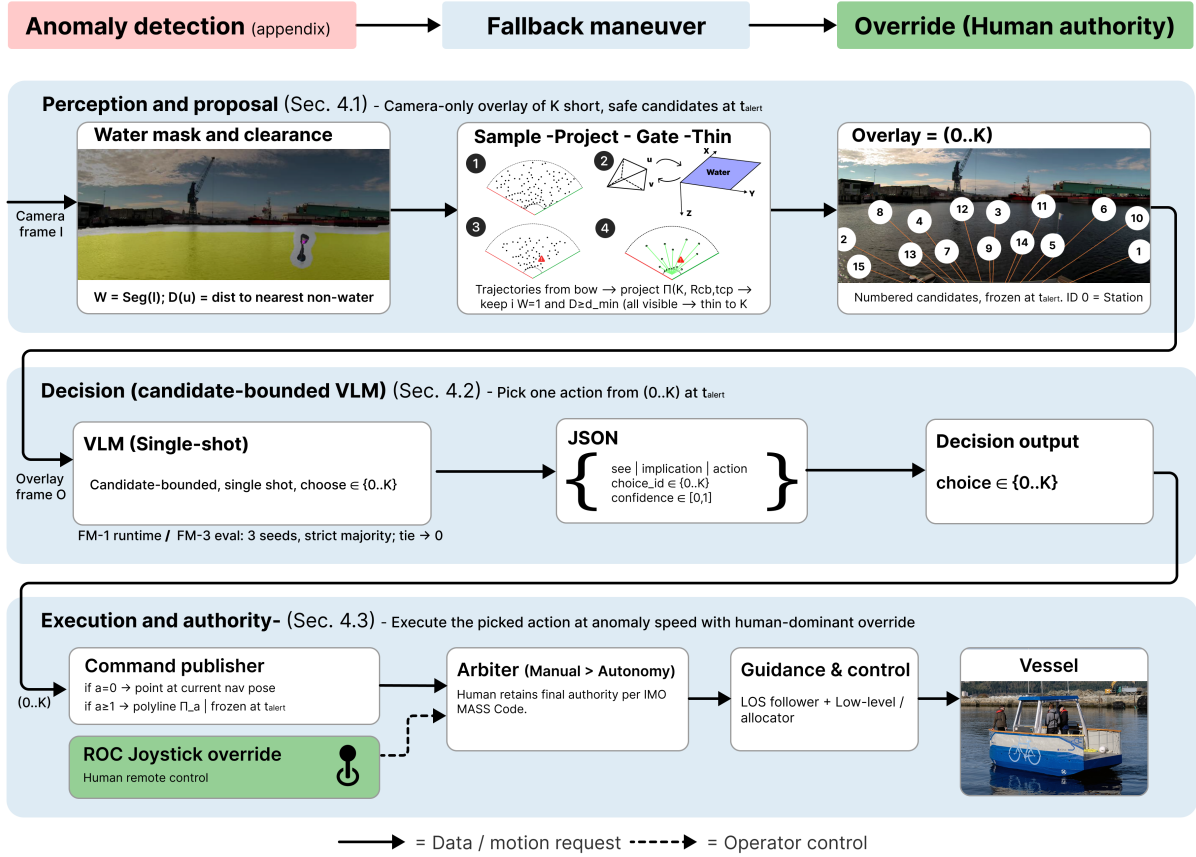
Anomaly detection (appendix)

Fallback maneuver

Override (Human authority)

Perception and proposal (Sec. 4.1) - Camera-only overlay of K short, safe candidates at $t_{alert}$

Water mask and clearance

Camera frame I

W = Seg(I); D(u) = dist to nearest non-water

Sample -Project - Gate -Thin

1

2

u

v

x

Water

y

z

3

4

Trajectories from bow → project Π(K, Rcb,tcp → keep i W=1 and D≥d_min (all visible → thin to K

Overlay = (0..K)

8 4 12 3 11 6 10 2 13 7 9 14 5 1 15

Numbered candidates, frozen at $t_{alert}$. ID 0 = Station

Decision (candidate-bounded VLM) (Sec. 4.2) - Pick one action from (0..K) at $t_{alert}$

VLM (Single-shot)

Overlay frame O

Candidate-bounded, single shot, choose ∈ {0..K}

FM-1 runtime / FM-3 eval: 3 seeds, strict majority; tie → 0

JSON

see | implication | action
choice_id ∈ {0..K}
confidence ∈ [0,1]

Decision output

choice ∈ {0..K}

Execution and authority- (Sec. 4.3) - Execute the picked action at anomaly speed with human-dominant override

Command publisher

(0..K)

if a=0 → point at current nav pose
if a≥1 → polyline Π_a | frozen at $t_{alert}$

ROC Joystick override

Human remote control

Arbiter (Manual > Autonomy)

Human retains final authority per IMO MASS Code.

Guidance & control

LOS follower + Low-level / allocator

Vessel

= Data / motion request = Operator control